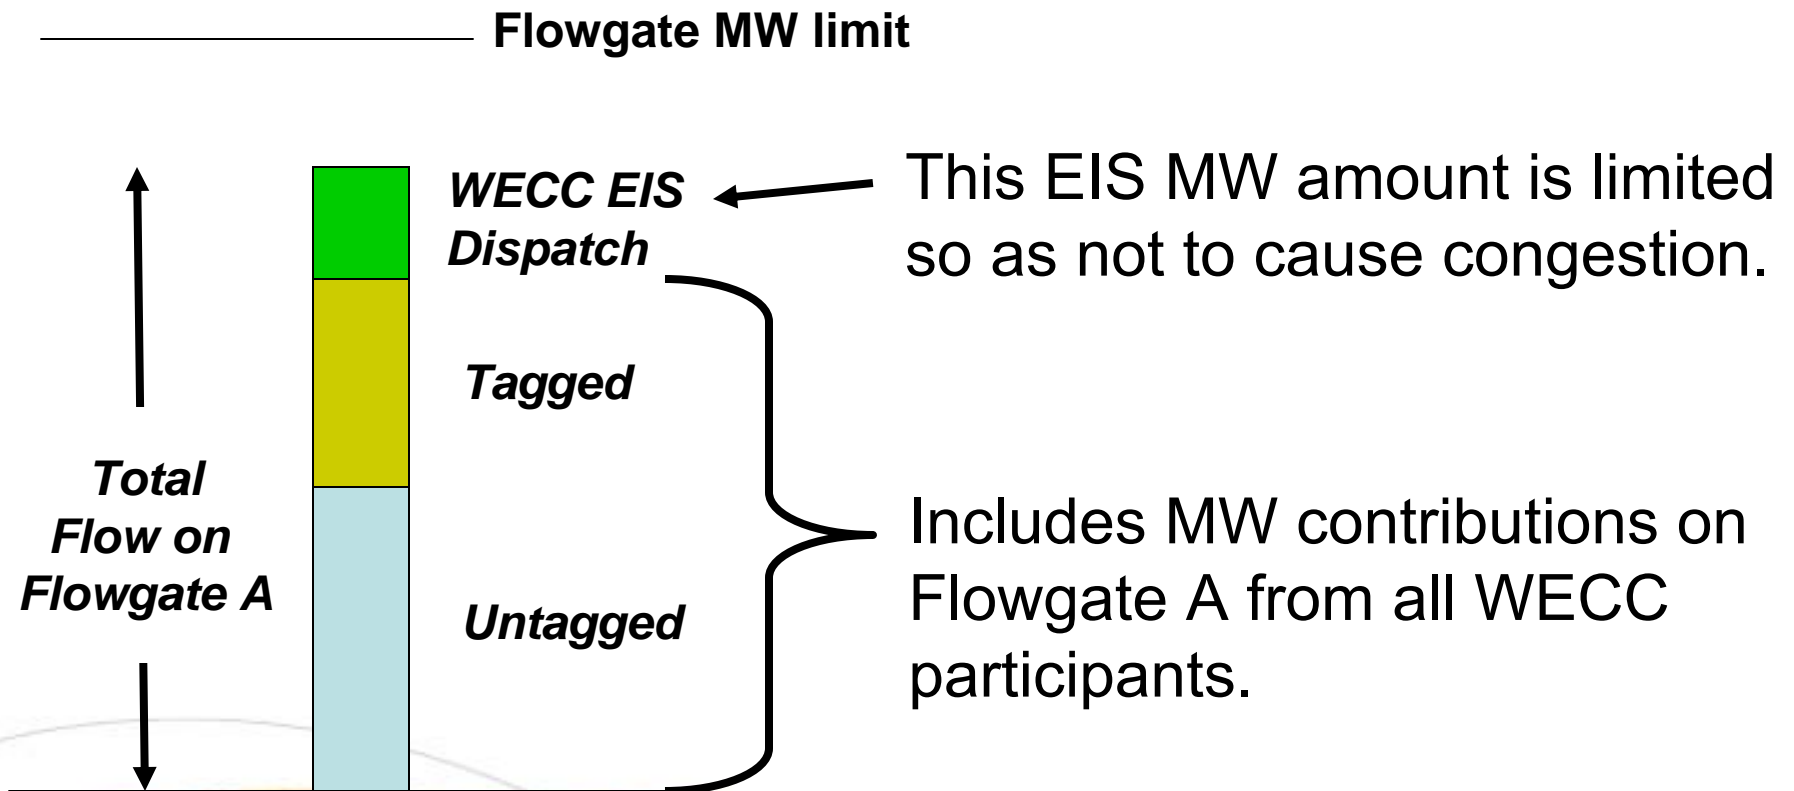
Flowgate MW limit

Total Flow on Flowgate A

WECC EIS Dispatch

Tagged

Untagged

This EIS MW amount is limited so as not to cause congestion.

Includes MW contributions on Flowgate A from all WECC participants.